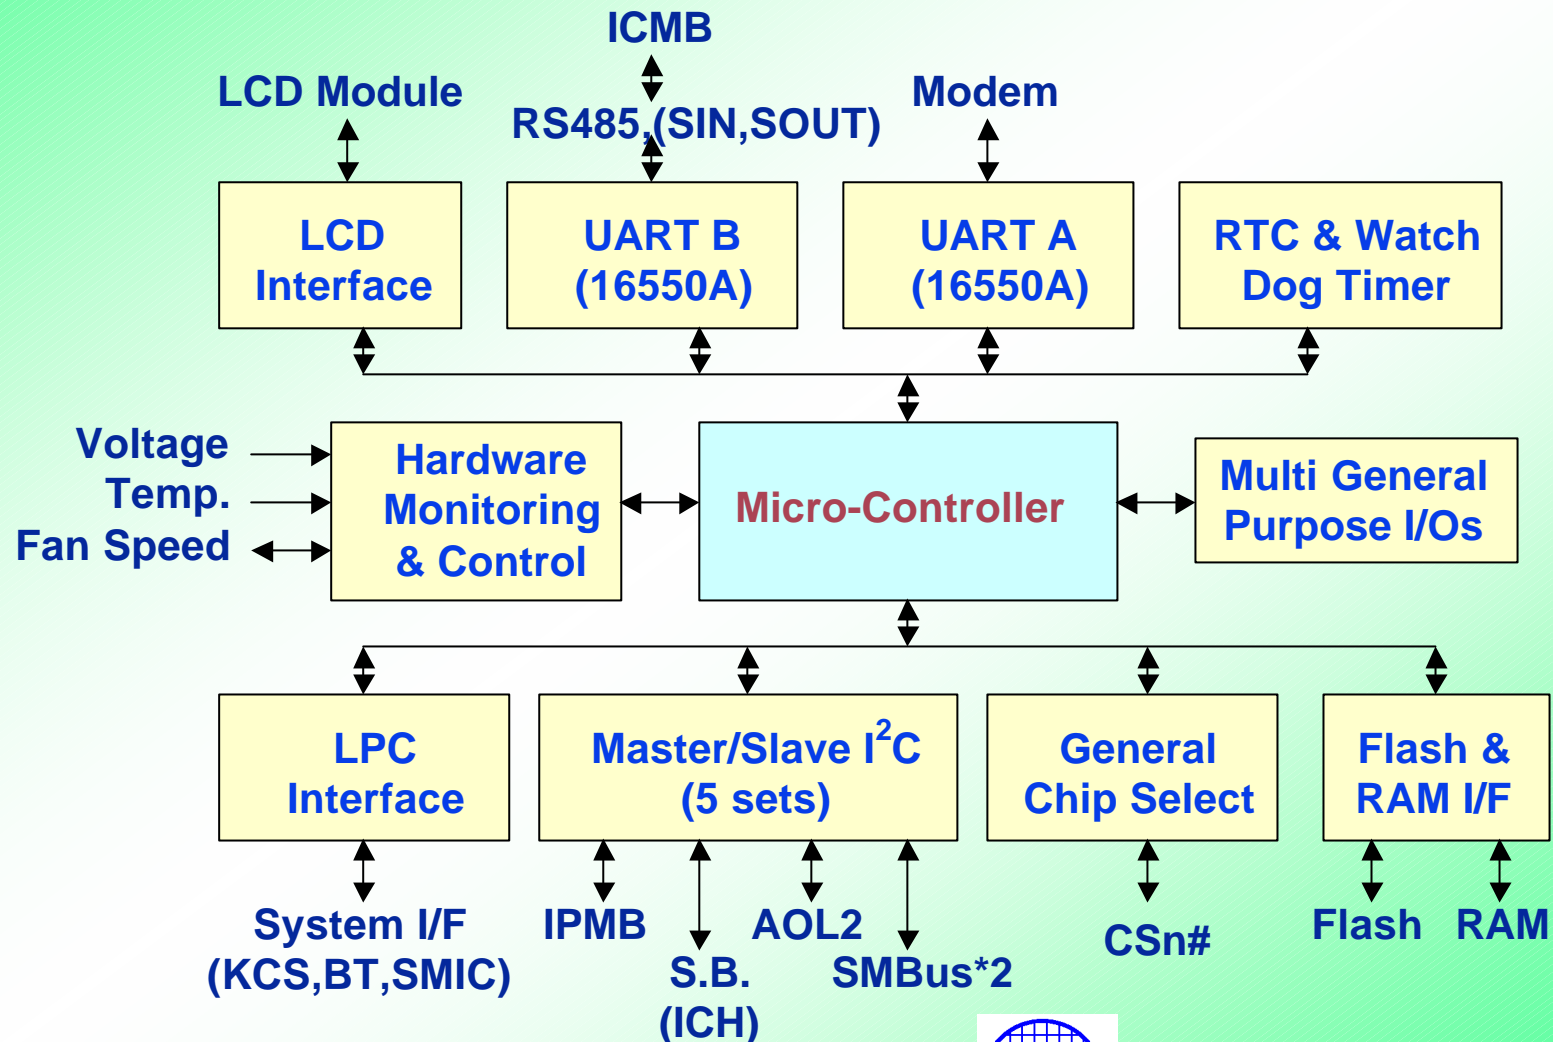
ICMB

LCD Module

RS485,(SIN,SOUT)

Modem

LCD Interface

UART B (16550A)

UART A (16550A)

RTC & Watch Dog Timer

Voltage

Temp.

Fan Speed

Hardware Monitoring & Control

Micro-Controller

Multi General Purpose I/Os

LPC Interface

Master/Slave $I^2C$ (5 sets)

General Chip Select

Flash & RAM I/F

System I/F (KCS,BT,SMIC)

IPMB

S.B. (ICH)

AOL2

SMBus*2

CSn#

Flash

RAM